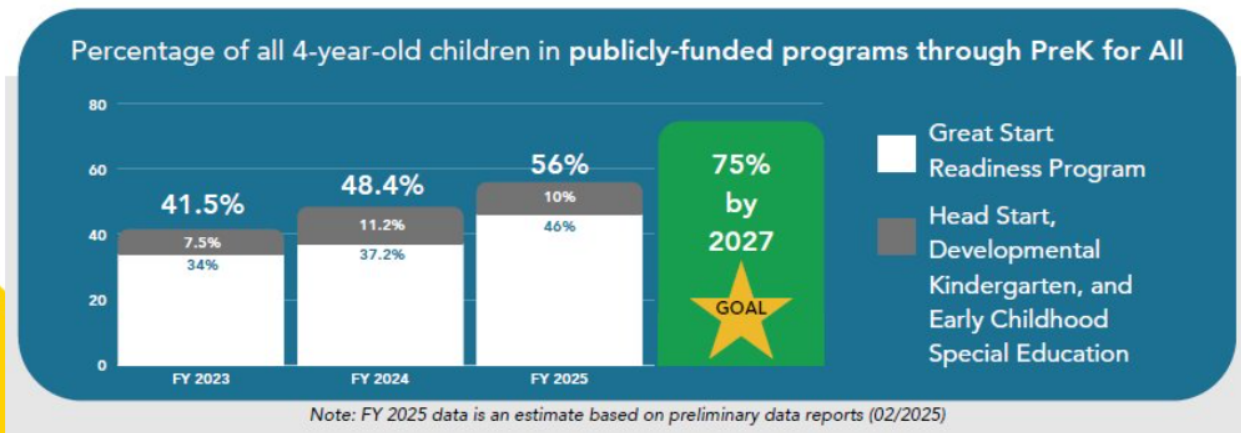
Percentage of all 4-year-old children in **publicly-funded programs through PreK for All**

80
60
40
20
0

41.5%
7.5%
34%
FY 2023

48.4%
11.2%
37.2%
FY 2024

56%
10%
46%
FY 2025

75% by 2027
GOAL

Great Start Readiness Program

Head Start, Developmental Kindergarten, and Early Childhood Special Education

Note: FY 2025 data is an estimate based on preliminary data reports (02/2025)